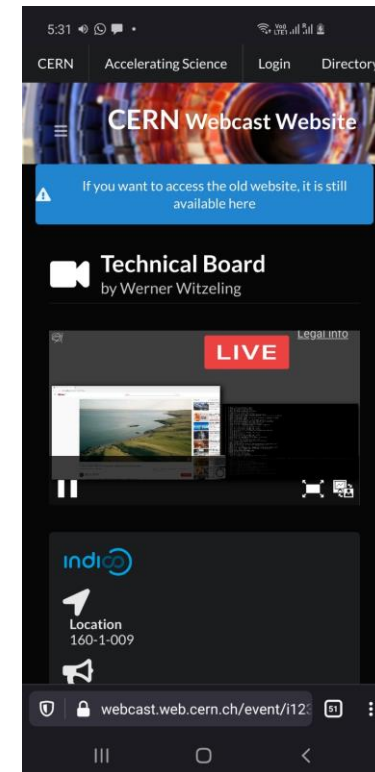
5:31

CERN Accelerating Science Login Directory

CERN Webcast Website

If you want to access the old website, it is still available here

Technical Board
by Werner Witzeling

Legal info

LIVE

indico

Location
160-1-009

webcast.web.cern.ch/event/i12

51